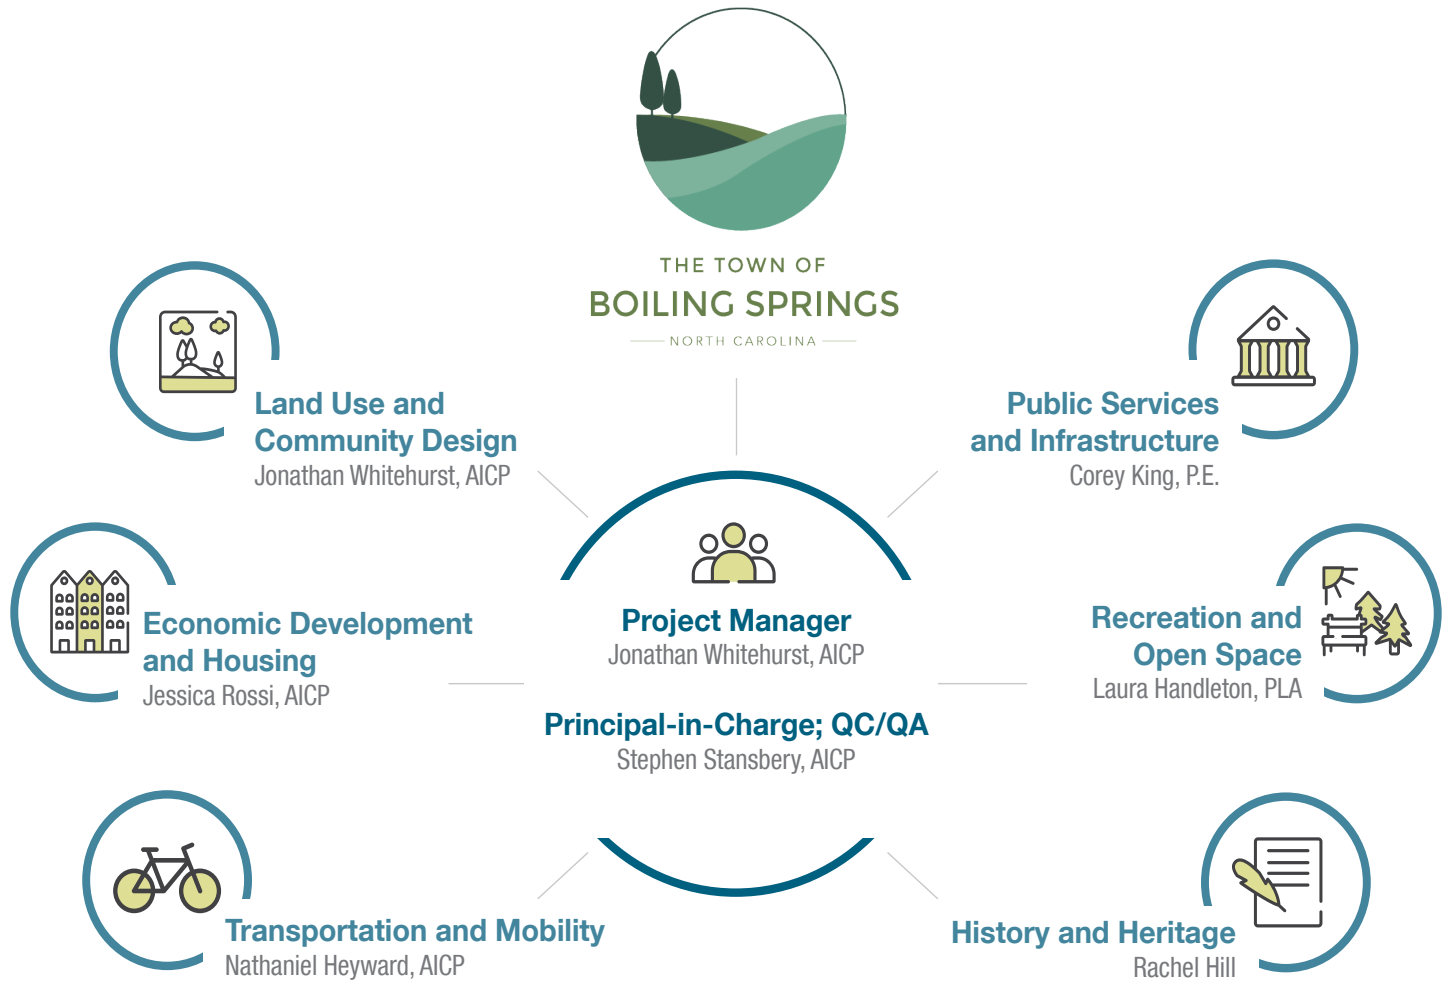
THE TOWN OF
BOILING SPRINGS
NORTH CAROLINA

Land Use and Community Design
Jonathan Whitehurst, AICP

Public Services and Infrastructure
Corey King, P.E.

Project Manager
Jonathan Whitehurst, AICP

Economic Development and Housing
Jessica Rossi, AICP

Recreation and Open Space
Laura Handleton, PLA

Principal-in-Charge; QC/QA
Stephen Stansbery, AICP

Transportation and Mobility
Nathaniel Heyward, AICP

History and Heritage
Rachel Hill